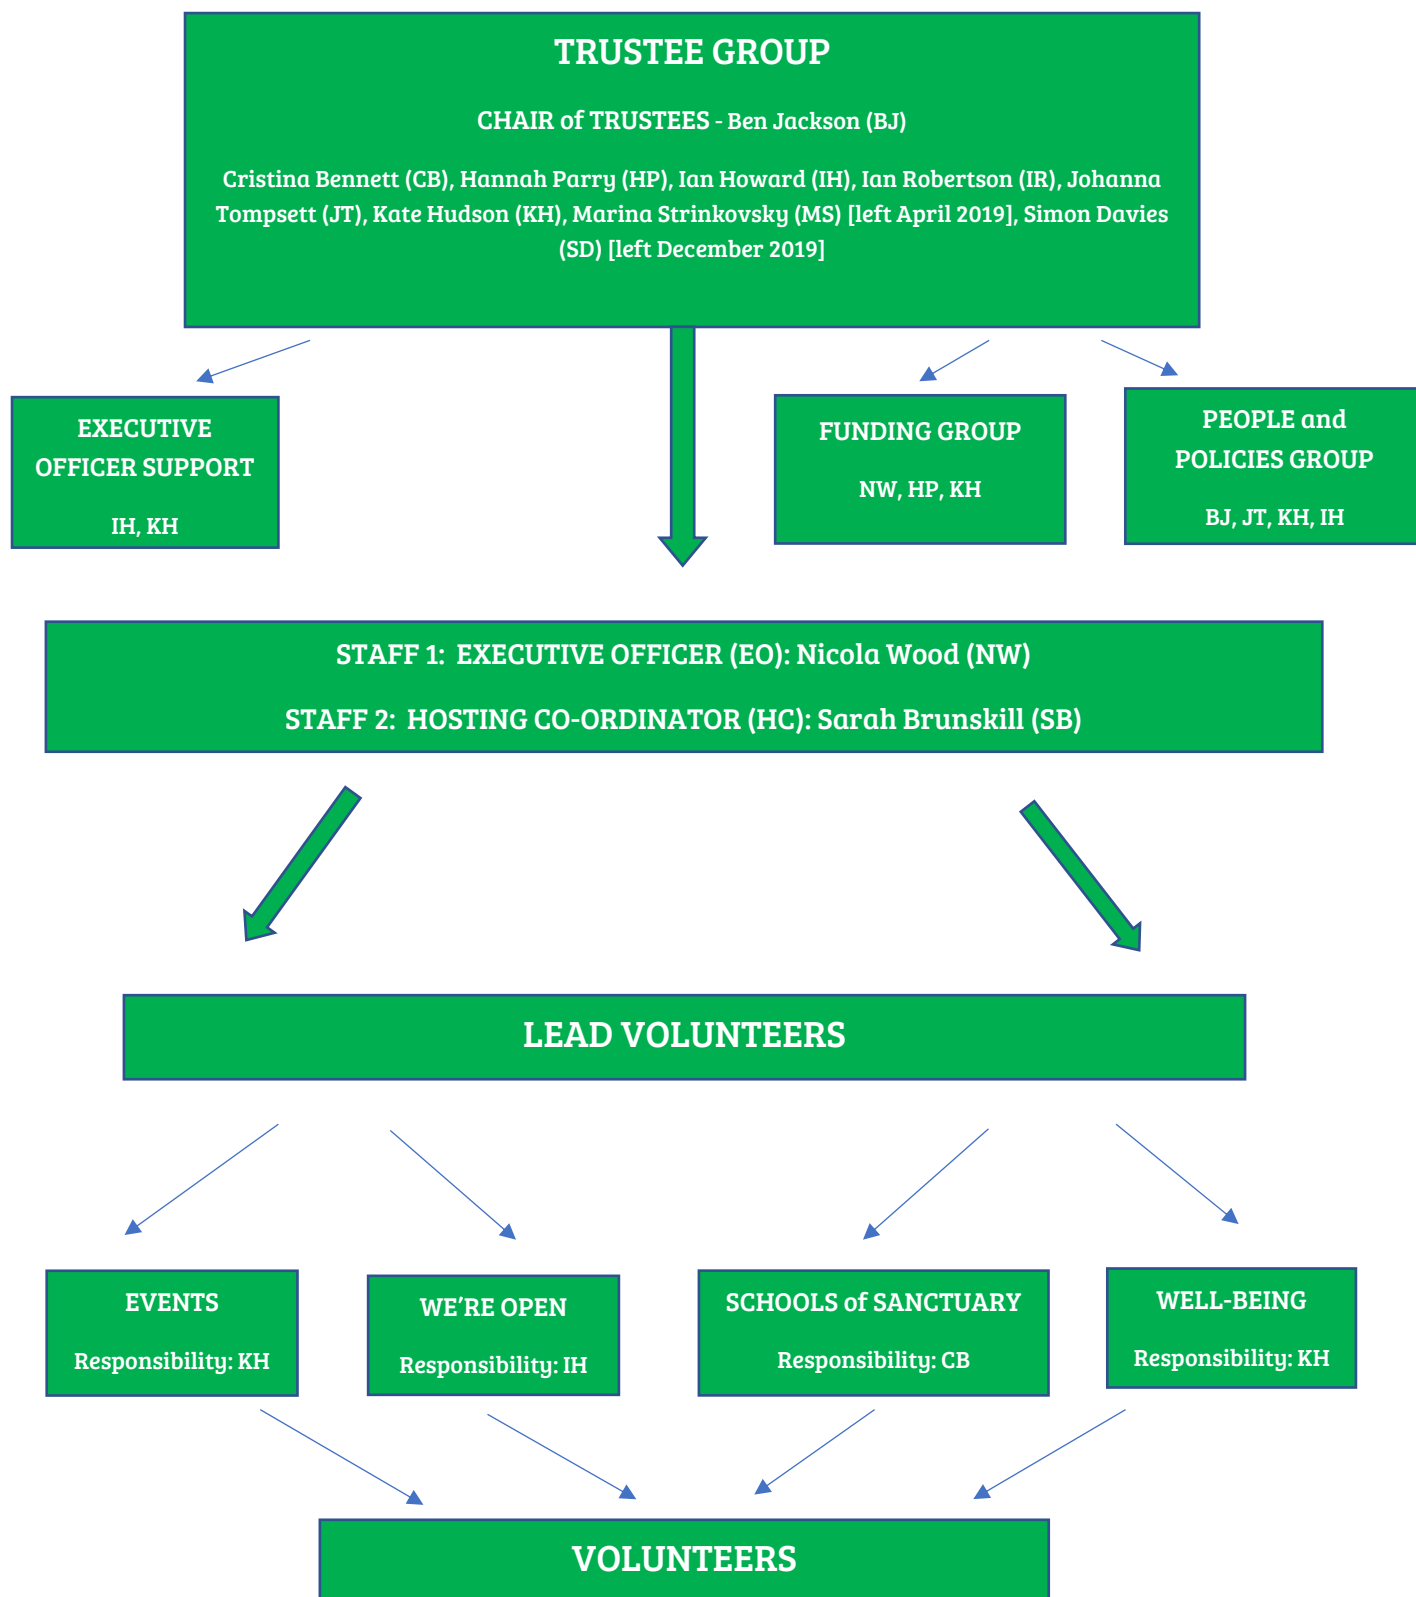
TRUSTEE GROUP

CHAIR of TRUSTEES - Ben Jackson (BJ)

Cristina Bennett (CB), Hannah Parry (HP), Ian Howard (IH), Ian Robertson (IR), Johanna Tompsett (JT), Kate Hudson (KH), Marina Strinkovsky (MS) [left April 2019], Simon Davies (SD) [left December 2019]

EXECUTIVE OFFICER SUPPORT

IH, KH

FUNDING GROUP

NW, HP, KH

PEOPLE and POLICIES GROUP

BJ, JT, KH, IH

STAFF 1: EXECUTIVE OFFICER (EO): Nicola Wood (NW)

STAFF 2: HOSTING CO-ORDINATOR (HC): Sarah Brunskill (SB)

LEAD VOLUNTEERS

EVENTS

Responsibility: KH

WE'RE OPEN

Responsibility: IH

SCHOOLS of SANCTUARY

Responsibility: CB

WELL-BEING

Responsibility: KH

VOLUNTEERS